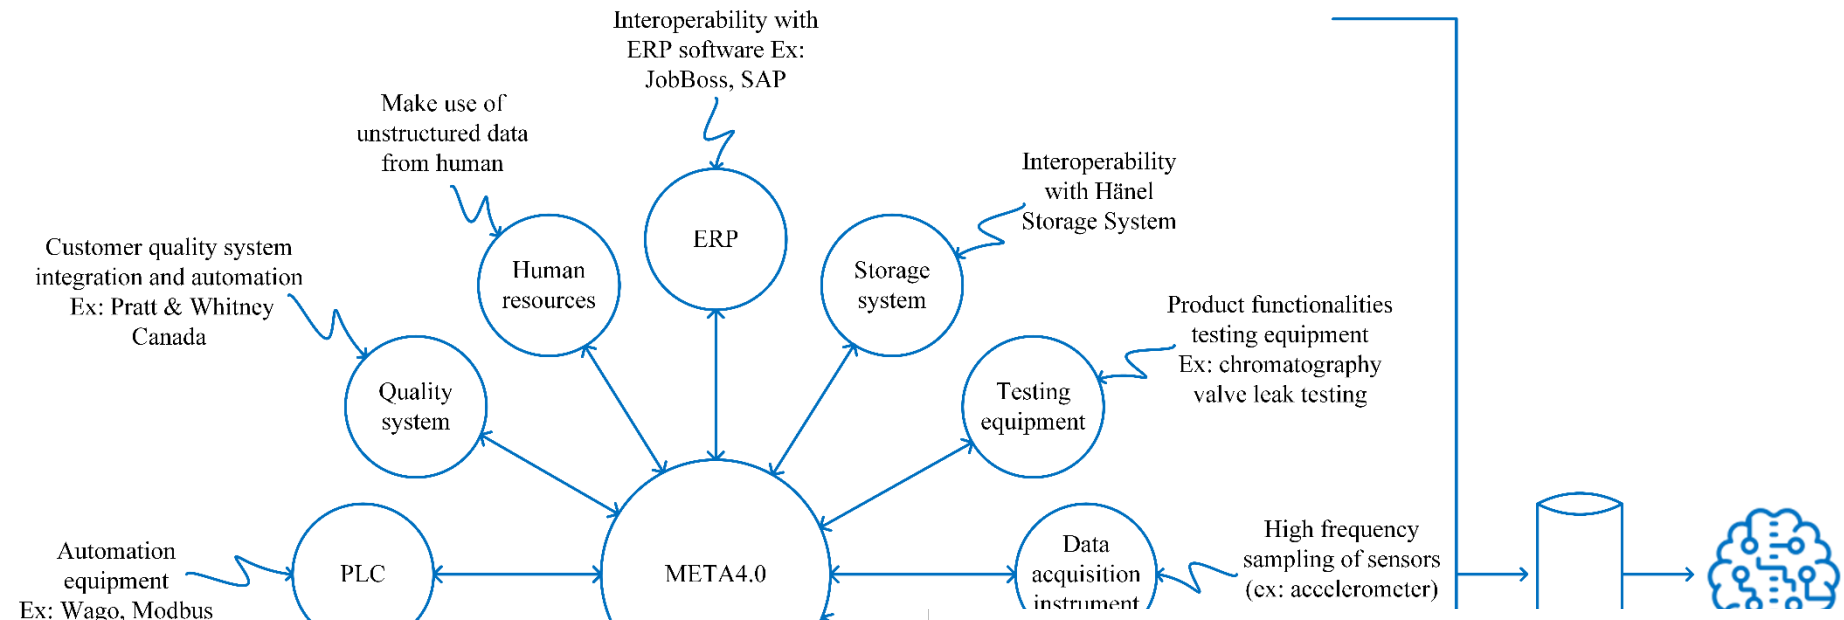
Interoperability with ERP software Ex: JobBoss, SAP

Make use of unstructured data from human

Interoperability with Hänel Storage System

Customer quality system integration and automation Ex: Pratt & Whitney Canada

Human resources

ERP

Storage system

Product functionalities testing equipment Ex: chromatography valve leak testing

Quality system

Testing equipment

Automation equipment Ex: Wago, Modbus

PLC

META4.0

Data acquisition instrument

High frequency sampling of sensors (ex: accelerometer)